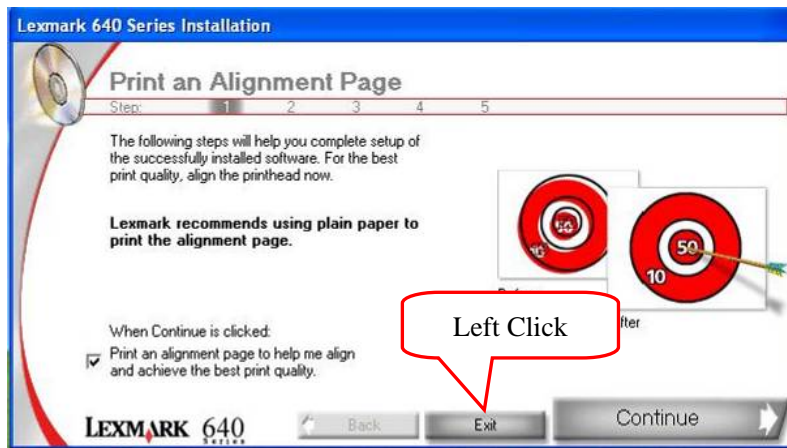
Lexmark 640 Series Installation

Print an Alignment Page

Step: 1 2 3 4 5

The following steps will help you complete setup of the successfully installed software. For the best print quality, align the printhead now.

**Lexmark recommends using plain paper to print the alignment page.**

50
10
50
10

Bef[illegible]
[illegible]fter

Left Click

When Continue is clicked:

Print an alignment page to help me align and achieve the best print quality.

LEXMARK 640 Series

Back

Exit

Continue